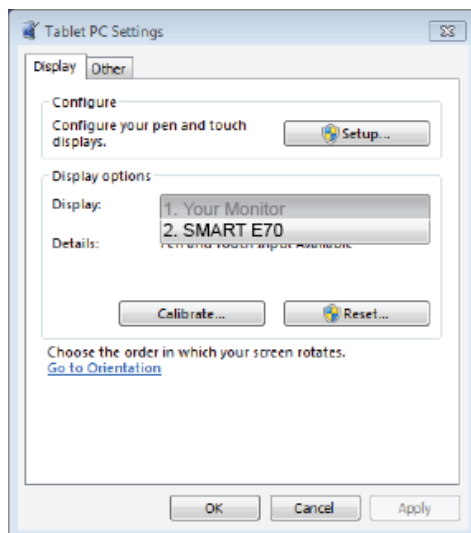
Tablet PC Settings

Display | Other

Configure

Configure your pen and touch displays.

Setup...

Display options

Display:

1. Your Monitor

2. SMART E70

Details:

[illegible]

Calibrate...

Reset...

Choose the order in which your screen rotates.

Go to Orientation

OK

Cancel

Apply